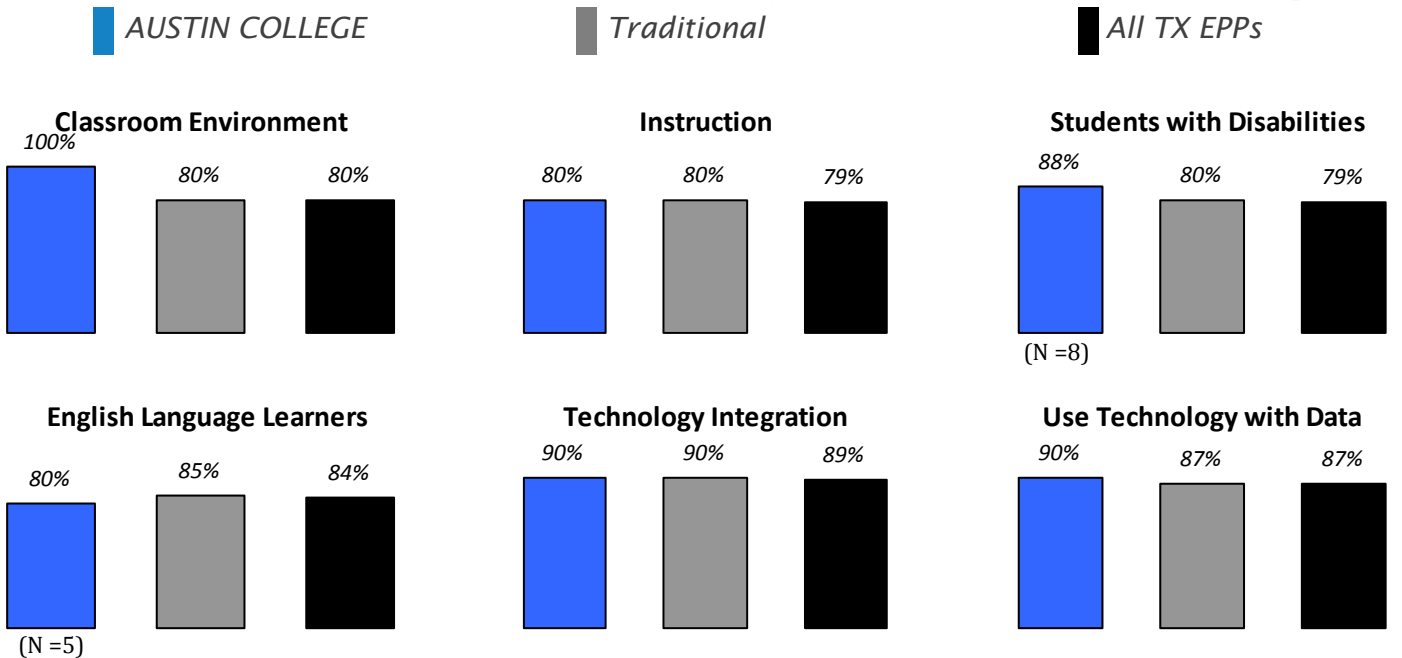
AUSTIN COLLEGE Traditional All TX EPPs

Classroom Environment
100% 80% 80%

Instruction
80% 80% 79%

Students with Disabilities
88% 80% 79%
(N =8)

English Language Learners
80% 85% 84%
(N =5)

Technology Integration
90% 90% 89%

Use Technology with Data
90% 87% 87%